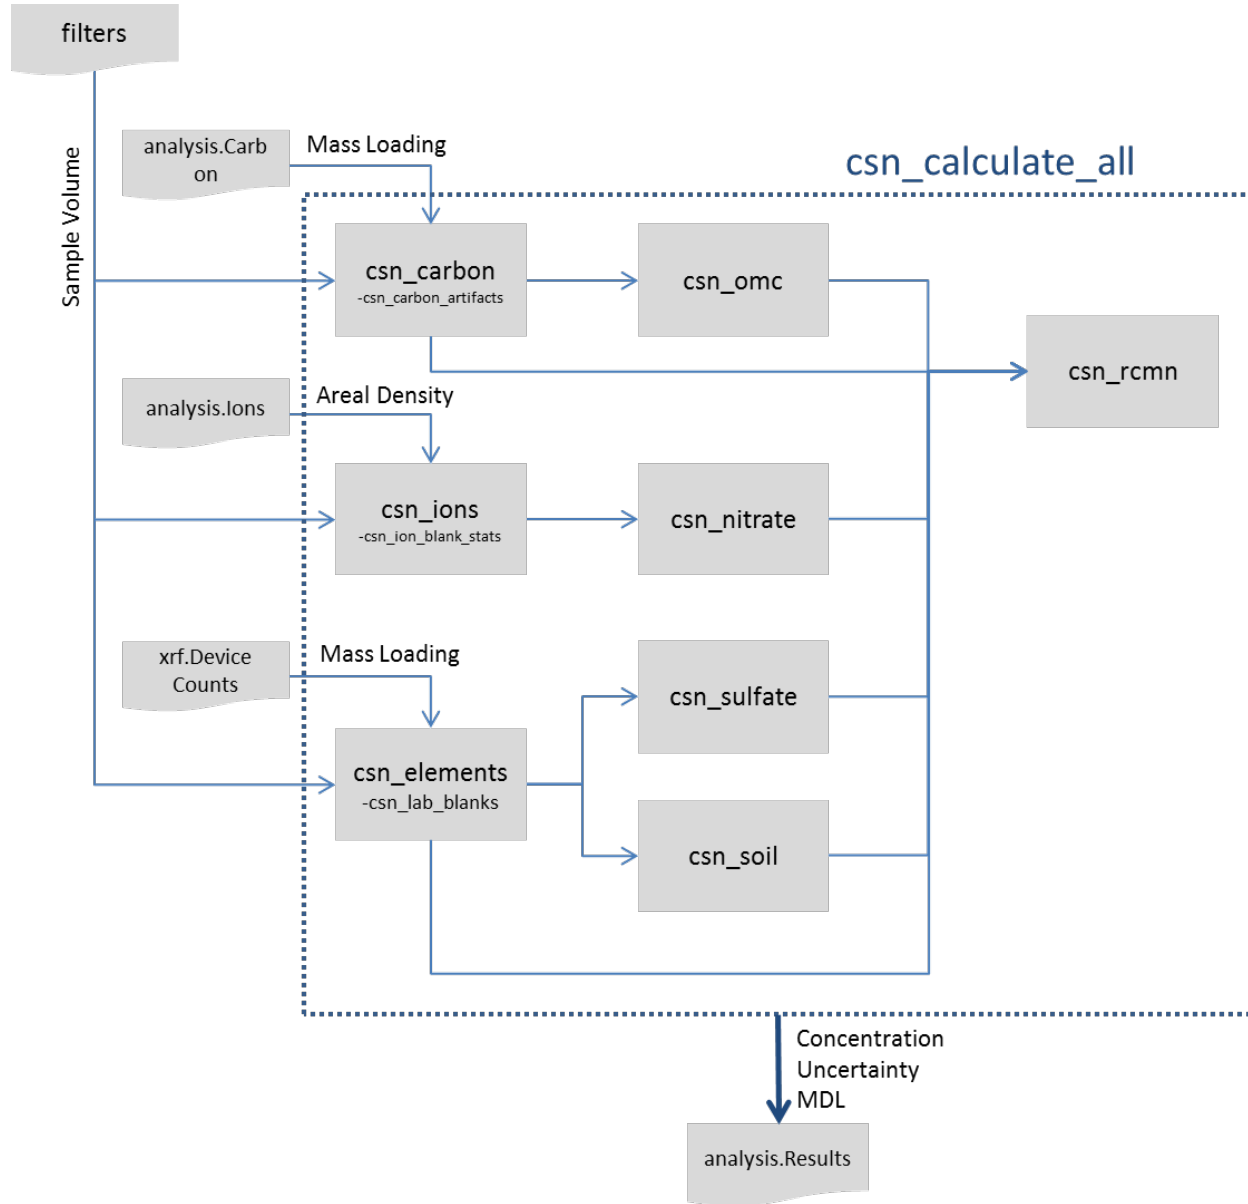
filters

Sample Volume

analysis.Carbon

Mass Loading

csn_calculate_all

csn_carbon
-csn_carbon_artifacts

csn_omc

csn_rcmn

analysis.Ions

Areal Density

csn_ions
-csn_ion_blank_stats

csn_nitrate

xrf.Device Counts

Mass Loading

csn_sulfate

csn_elements
-csn_lab_blanks

csn_soil

Concentration
Uncertainty
MDL

analysis.Results